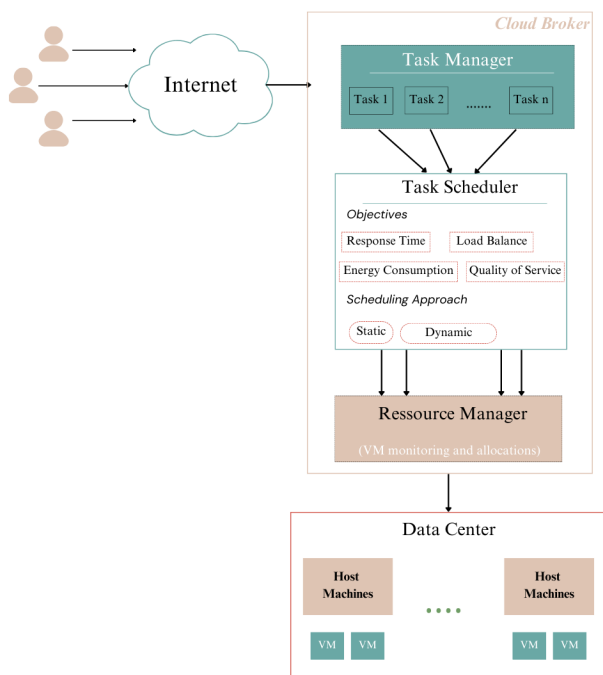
Cloud Broker

Internet

Task Manager

Task 1 Task 2 ....... Task n

Task Scheduler

Objectives

Response Time Load Balance

Energy Consumption Quality of Service

Scheduling Approach

Static Dynamic

Ressource Manager

(VM monitoring and allocations)

Data Center

Host Machines

Host Machines

VM VM VM VM